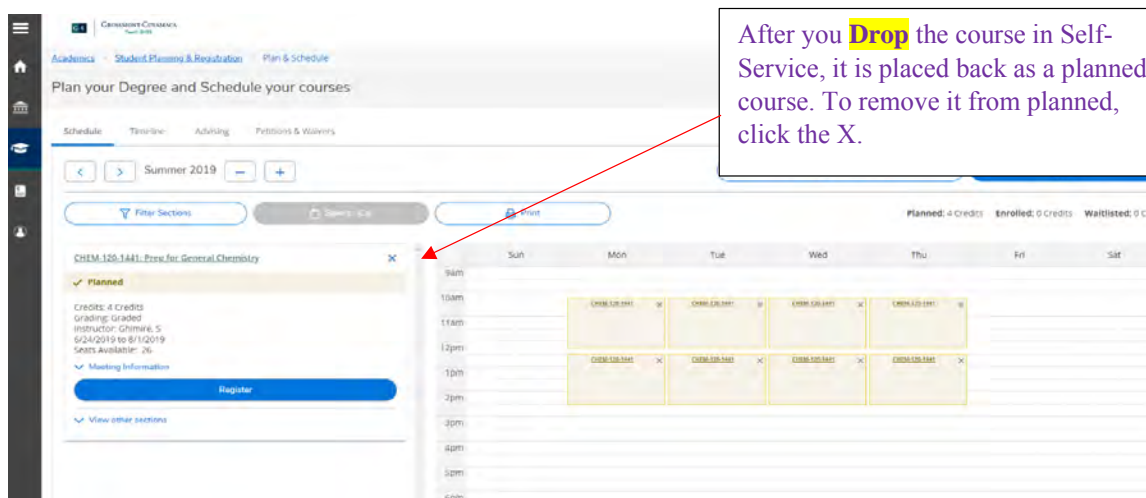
After you **Drop** the course in Self-Service, it is placed back as a planned course. To remove it from planned, click the X.

Grossmont-Cuyamaca

Academics · Student Planning & Registration · Plan & Schedule

Plan your Degree and Schedule your courses

Schedule Timeline Advising Petitions & Waivers

< > Summer 2019 − +

Filter Sections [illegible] Print

Planned: 4 Credits Enrolled: 0 Credits Waitlisted: 0 C

CHEM-120-1441: Prep for General Chemistry ×

✓ Planned

Credits: 4 Credits
Grading: Graded
Instructor: Ghimire, S
6/24/2019 to 8/1/2019
Seats Available: 26

Meeting Information

Register

View other sections

| | Sun | Mon | Tue | Wed | Thu | Fri | Sat |
|---|---|---|---|---|---|---|---|
| 9am | | | | | | | |
| 10am | | CHEM-120-1441 × | CHEM-120-1441 × | CHEM-120-1441 × | CHEM-120-1441 × | | |
| 11am | | | | | | | |
| 12pm | | CHEM-120-1441 × | CHEM-120-1441 × | CHEM-120-1441 × | CHEM-120-1441 × | | |
| 1pm | | | | | | | |
| 2pm | | | | | | | |
| 3pm | | | | | | | |
| 4pm | | | | | | | |
| 5pm | | | | | | | |